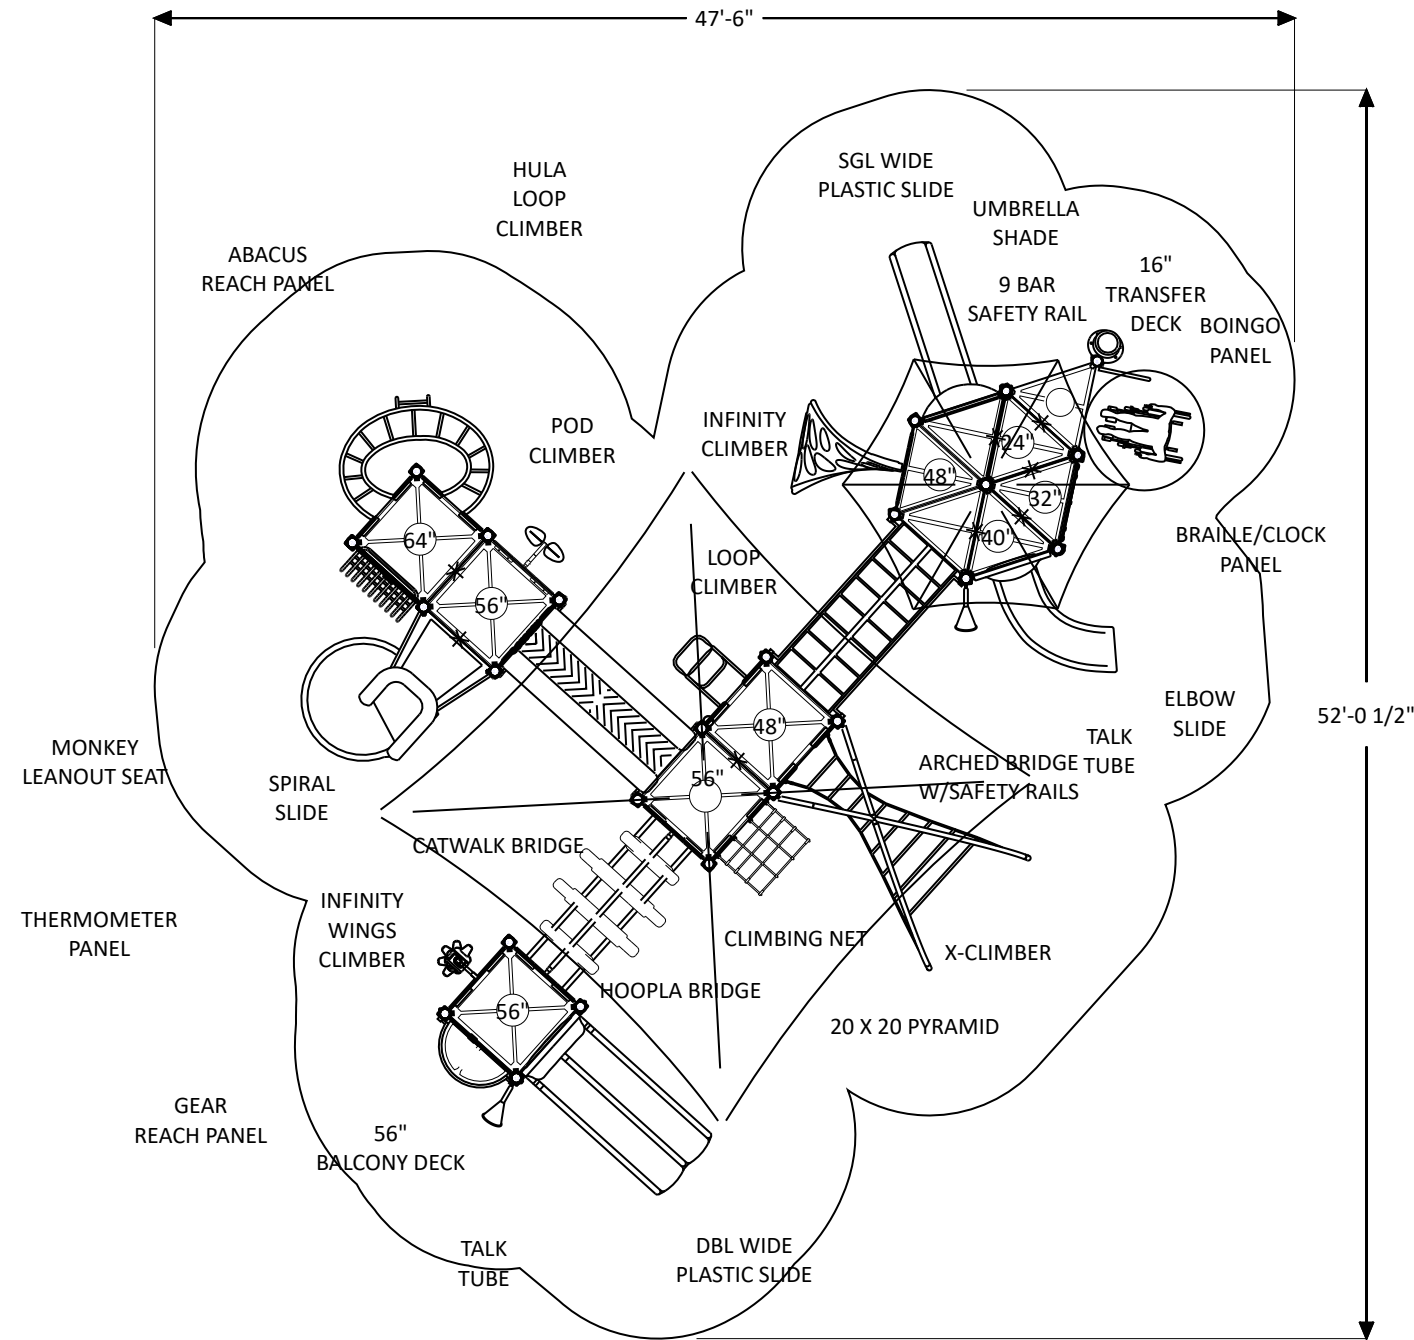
47'-6"

52'-0 1/2"

HULA LOOP CLIMBER

SGL WIDE PLASTIC SLIDE

UMBRELLA SHADE

ABACUS REACH PANEL

9 BAR SAFETY RAIL

16" TRANSFER DECK

BOINGO PANEL

POD CLIMBER

INFINITY CLIMBER

24"

48"

32"

40"

64"

56"

LOOP CLIMBER

BRAILLE/CLOCK PANEL

ELBOW SLIDE

48"

56"

TALK TUBE

MONKEY LEANOUT SEAT

SPIRAL SLIDE

ARCHED BRIDGE W/SAFETY RAILS

CATWALK BRIDGE

THERMOMETER PANEL

INFINITY WINGS CLIMBER

CLIMBING NET

X-CLIMBER

HOOPLA BRIDGE

56"

20 X 20 PYRAMID

GEAR REACH PANEL

56" BALCONY DECK

TALK TUBE

DBL WIDE PLASTIC SLIDE